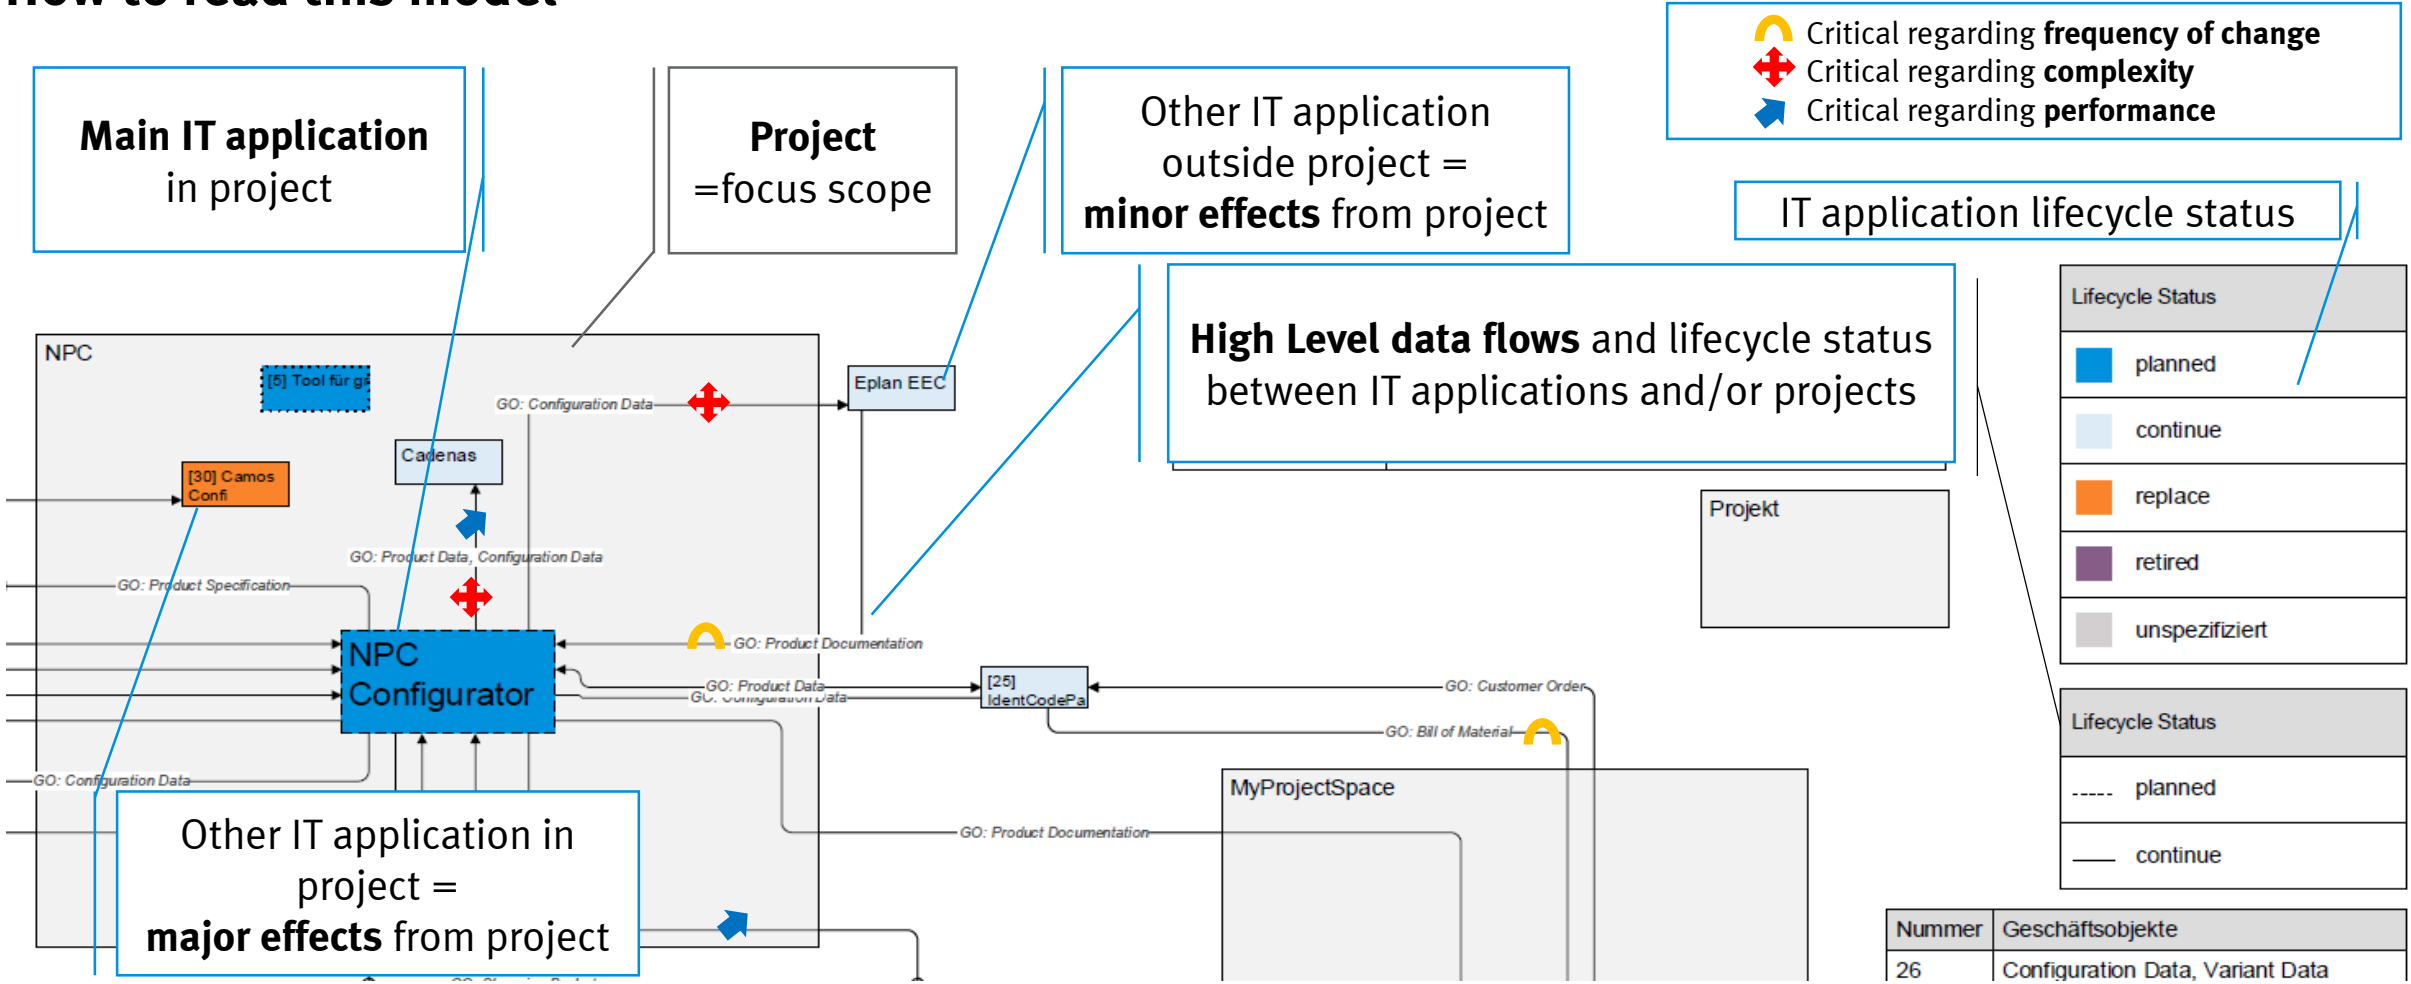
Critical regarding **frequency of change**
Critical regarding **complexity**
Critical regarding **performance**

**Main IT application** in project

**Project** =focus scope

Other IT application outside project = **minor effects** from project

IT application lifecycle status

**High Level data flows** and lifecycle status between IT applications and/or projects

NPC

[5] Tool für g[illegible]

GO: Configuration Data

Eplan EEC

Cadenas

[30] Camos Confi

GO: Product Data, Configuration Data

GO: Product Specification

NPC Configurator

GO: Product Documentation

GO: Product Data

GO: Configuration Data

[25] IdentCodePa

GO: Customer Order

GO: Bill of Material

GO: Configuration Data

GO: Product Documentation

Projekt

MyProjectSpace

Other IT application in project = **major effects** from project

| Lifecycle Status |
|---|
| planned |
| continue |
| replace |
| retired |
| unspezifiziert |

| Lifecycle Status |
|---|
| planned |
| continue |

| Nummer | Geschäftsobjekte |
|---|---|
| 26 | Configuration Data, Variant Data |